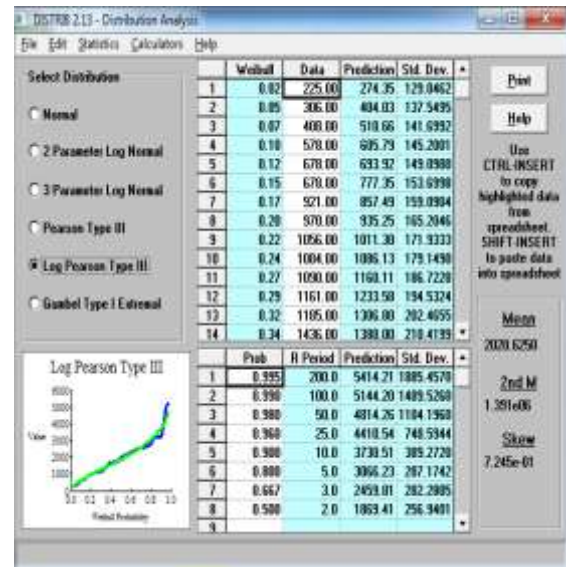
DISTRIB 2.13 - Distribution Analysis

File Edit Statistics Calculators Help

Select Distribution

Normal

2 Parameter Log Normal

3 Parameter Log Normal

Pearson Type III

Log Pearson Type III

Gumbel Type I Extremal

| | Weibull | Data | Prediction | Std. Dev. |
|---|---|---|---|---|
| 1 | 0.02 | 225.00 | 274.35 | 129.0462 |
| 2 | 0.05 | 306.00 | 404.03 | 137.5495 |
| 3 | 0.07 | 408.00 | 510.66 | 141.6992 |
| 4 | 0.10 | 578.00 | 605.79 | 145.2001 |
| 5 | 0.12 | 678.00 | 693.92 | 149.0980 |
| 6 | 0.15 | 678.00 | 777.35 | 153.6998 |
| 7 | 0.17 | 921.00 | 857.49 | 159.0904 |
| 8 | 0.20 | 970.00 | 935.25 | 165.2046 |
| 9 | 0.22 | 1056.00 | 1011.30 | 171.9333 |
| 10 | 0.24 | 1004.00 | 1086.13 | 179.1490 |
| 11 | 0.27 | 1090.00 | 1160.11 | 186.7220 |
| 12 | 0.29 | 1161.00 | 1233.50 | 194.5324 |
| 13 | 0.32 | 1185.00 | 1306.80 | 202.4655 |
| 14 | 0.34 | 1436.00 | 1380.00 | 210.4139 |

| | Prob | R Period | Prediction | Std. Dev. |
|---|---|---|---|---|
| 1 | 0.995 | 200.0 | 5414.21 | 1885.4570 |
| 2 | 0.990 | 100.0 | 5144.20 | 1489.5260 |
| 3 | 0.980 | 50.0 | 4814.26 | 1104.1960 |
| 4 | 0.960 | 25.0 | 4410.54 | 748.5944 |
| 5 | 0.900 | 10.0 | 3730.51 | 389.2720 |
| 6 | 0.800 | 5.0 | 3066.23 | 267.1742 |
| 7 | 0.667 | 3.0 | 2459.01 | 282.2805 |
| 8 | 0.500 | 2.0 | 1869.41 | 256.9401 |
| 9 | | | | |

Print

Help

Use CTRL-INSERT to copy highlighted data from spreadsheet. SHIFT-INSERT to paste data into spreadsheet

Mean

2020.6250

2nd M

1.391e06

Skew

7.245e-01

Log Pearson Type III

Value

0.0 0.2 0.4 0.6 0.8 1.0

Plotted Probability